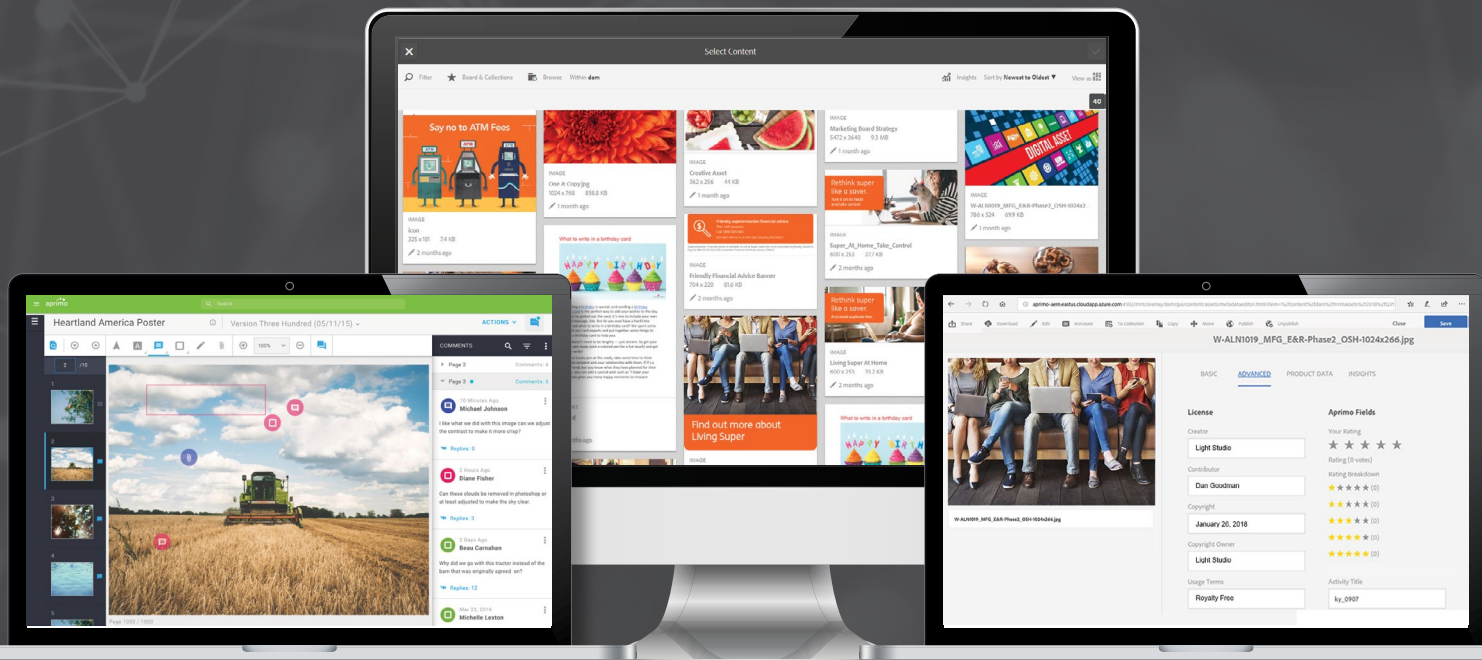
Select Content

Filter Board & Collections Browse Within dam Insights Sort by Newest to Oldest View as

40

Say no to ATM Fees

IMAGE
icon
325 x 181 7.4 KB
2 months ago

IMAGE
One & Copy.jpg
1024 x 768 858.8 KB
1 month ago

What to write in a birthday card

IMAGE
Creative Asset
362 x 266 41 KB
1 month ago

Friendly superannuation financial advice.

IMAGE
Friendly Financial Advice Banner
704 x 220 81.6 KB
2 months ago

Find out more about Living Super

IMAGE

IMAGE
Marketing Board Strategy
5472 x 3648 9.3 MB
1 month ago

Rethink super like a saver.

IMAGE
Super_At_Home_Take_Control
600 x 253 37 KB
2 months ago

Rethink super like a saver.

IMAGE
Living Super At Home
600 x 253 53 KB
2 months ago

What to write in a birthday card

DIGITAL ASSET

IMAGE
W-ALN1019_MFG_E&R-Phase2_OSH-1024x266
786 x 324 69.9 KB
1 month ago

aprimo

Search

Heartland America Poster

Version Three Hundred (05/11/15)

ACTIONS

2 /10

100%

1
2
3
4
5

Page 1000 / 1000

COMMENTS

Page 2 Comments: 4
Page 3 Comments: 4

10 Minutes Ago
Michael Johnson
I like what we did with this image can we adjust the contrast to make it more crisp?
Replies: 0

3 Hours Ago
Diane Fisher
Can these clouds be removed in photoshop or at least adjusted to make the sky clear.
Replies: 3

2 Days Ago
Beau Carnahan
Why did we go with this tractor instead of the barn that we originally agreed on?
Replies: 12

Mar 23, 2014
Michelle Lexton

aprimo-aem.eastus.cloudapp.azure.com

Share Download Edit Annotate To Collection Copy Move Publish Unpublish Close Save

W-ALN1019_MFG_E&R-Phase2_OSH-1024x266.jpg

W-ALN1019_MFG_E&R-Phase2_OSH-1024x266.jpg

BASIC ADVANCED PRODUCT DATA INSIGHTS

License

Creator
Light Studio

Contributor
Dan Goodman

Copyright
January 26, 2018

Copyright Owner
Light Studio

Usage Terms
Royalty Free

Aprimo Fields

Your Rating
Rating (0 votes)

Rating Breakdown
(0)
(0)
(0)
(0)
(0)

Activity Title
ky_0907